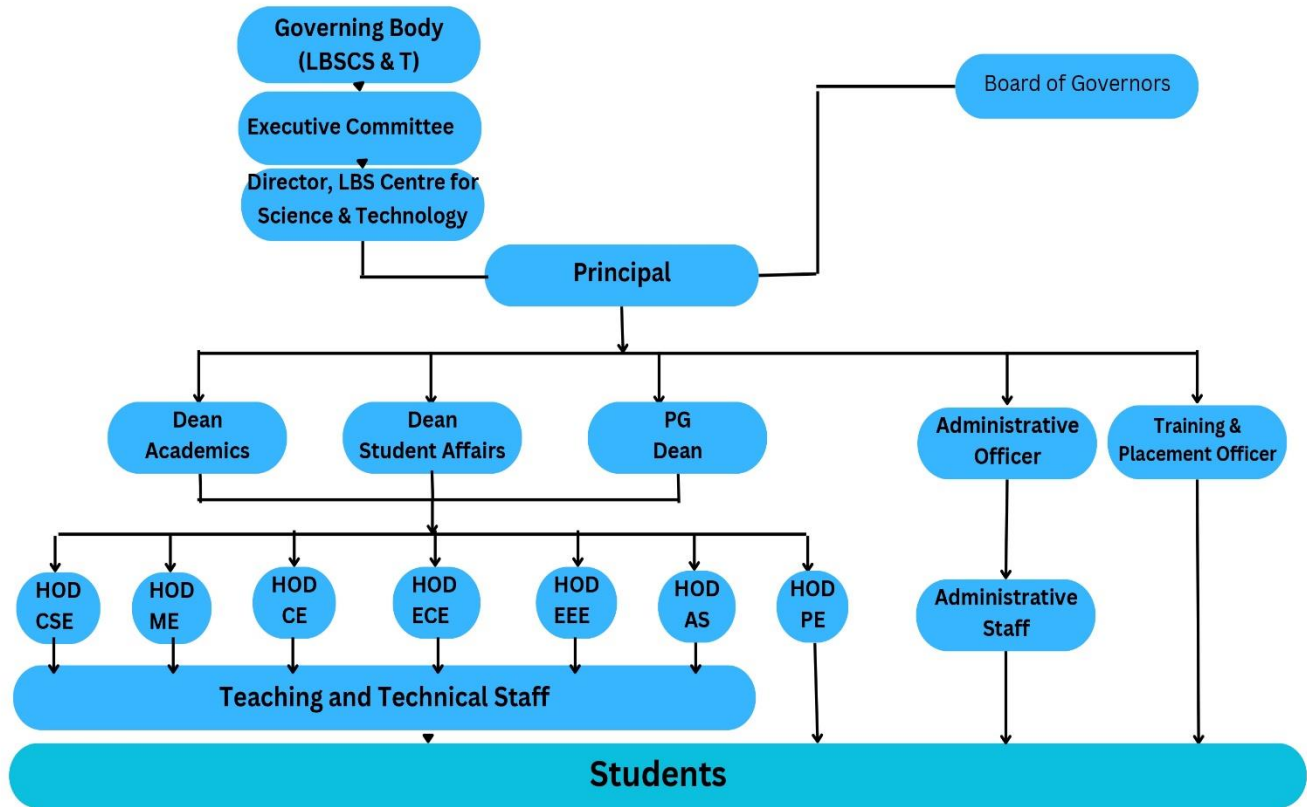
Governing Body (LBSCS & T)

Executive Committee

Director, LBS Centre for Science & Technology

Board of Governors

Principal

Dean Academics

Dean Student Affairs

PG Dean

Administrative Officer

Training & Placement Officer

HOD CSE

HOD ME

HOD CE

HOD ECE

HOD EEE

HOD AS

HOD PE

Administrative Staff

Teaching and Technical Staff

Students